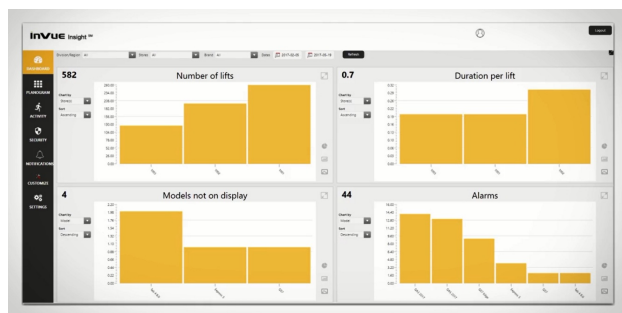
InVUE Insight SM

Logout

Division/Region All Stores All Brand All Dates 2017-03-09 2017-03-16 Refresh

DASHBOARD

PLANOGRAM

ACTIVITY

SECURITY

NOTIFICATIONS

CUSTOMIZE

SETTINGS

582

Number of lifts

Chart by
Sort
Ascending

0.7

Duration per lift

Chart by
Sort
Ascending

4

Models not on display

Chart by
Models
Sort
Descending

44

Alarms

Chart by
Models
Sort
Descending